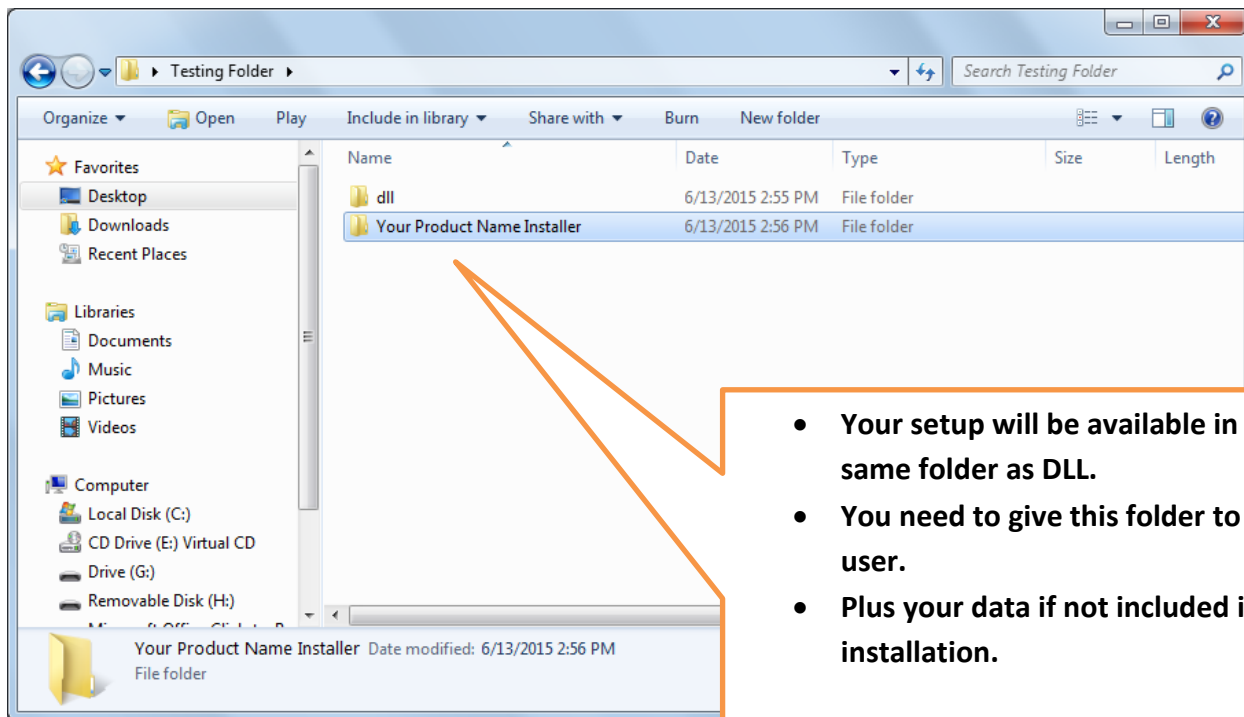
Testing Folder

Search Testing Folder

Organize Open Play Include in library Share with Burn New folder

Favorites
Desktop
Downloads
Recent Places

Libraries
Documents
Music
Pictures
Videos

Computer
Local Disk (C:)
CD Drive (E:) Virtual CD
Drive (G:)
Removable Disk (H:)
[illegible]

| Name | Date | Type | Size | Length |
|---|---|---|---|---|
| dll | 6/13/2015 2:55 PM | File folder | | |
| Your Product Name Installer | 6/13/2015 2:56 PM | File folder | | |

Your Product Name Installer Date modified: 6/13/2015 2:56 PM
File folder

- Your setup will be available in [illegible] same folder as DLL.
- You need to give this folder to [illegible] user.
- Plus your data if not included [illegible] installation.